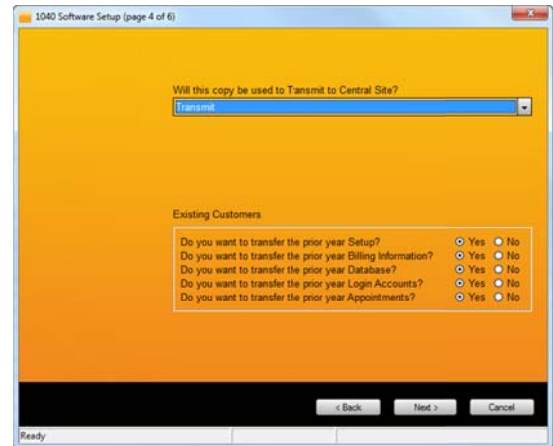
1040 Software Setup (page 4 of 6)

Will this copy be used to Tansmit to Central Site?

Transmit

Existing Customers

Do you want to transfer the prior year Setup? Yes No
Do you want to transfer the prior year Billing Information? Yes No
Do you want to transfer the prior year Database? Yes No
Do you want to transfer the prior year Login Accounts? Yes No
Do you want to transfer the prior year Appointments? Yes No

< Back
Next >
Cancel

Ready